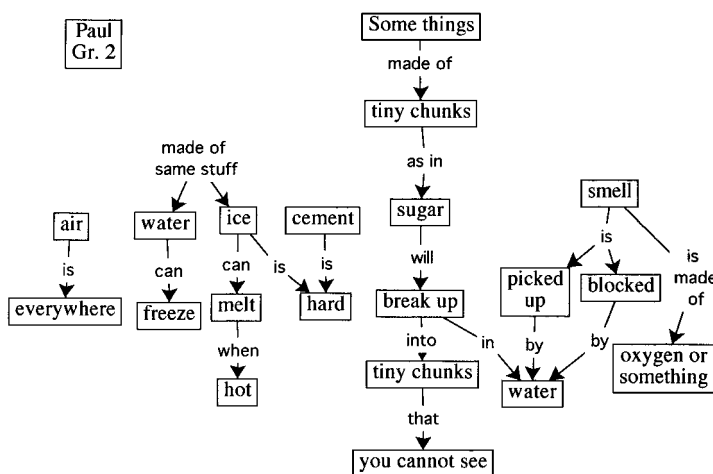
Paul
Gr. 2

Some things
made of
tiny chunks
as in
sugar
will
break up
into
tiny chunks
that
you cannot see

made of same stuff
water
can
freeze

ice
can
melt
when
hot

ice
is
hard

cement
is
hard

air
is
everywhere

break up
in
water

smell
is
picked up
by
water

smell
is
blocked
by
water

smell
is made of
oxygen or something